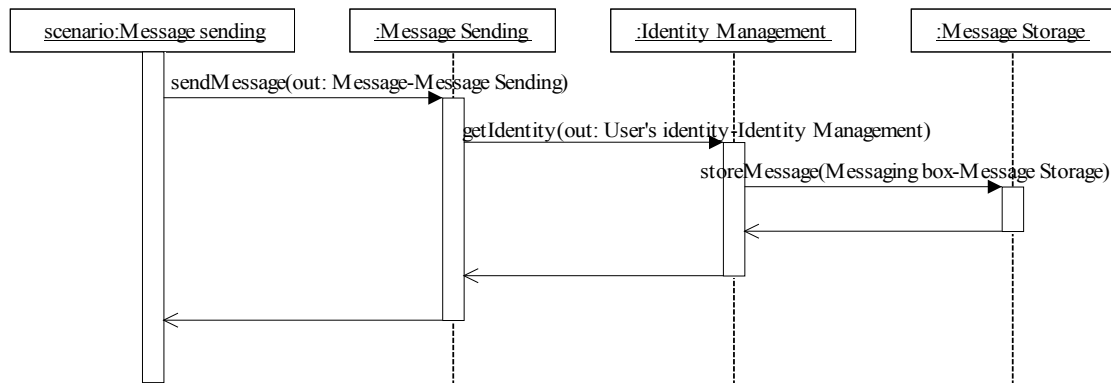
scenario:Message sending

:Message Sending

:Identity Management

:Message Storage

sendMessage(out: Message-Message Sending)

getIdentity(out: User's identity-Identity Management)

storeMessage(Messaging box-Message Storage)